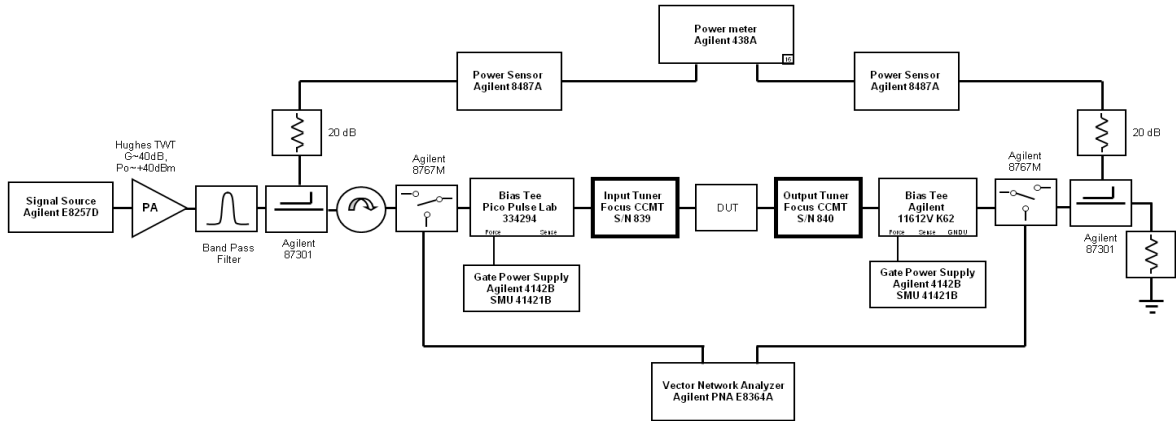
Power meter
Agilent 438A
16

Power Sensor
Agilent 8487A

Power Sensor
Agilent 8487A

20 dB

20 dB

Hughes TWT
G~40dB,
Po~+40dBm

Signal Source
Agilent E8257D

PA

Band Pass
Filter

Agilent
87301

Agilent
8767M

Bias Tee
Pico Pulse Lab
334294
Force Sense

Input Tuner
Focus CCMT
S/N 839

DUT

Output Tuner
Focus CCMT
S/N 840

Bias Tee
Agilent
11612V K62
Force Sense GNDU

Agilent
8767M

Agilent
87301

Gate Power Supply
Agilent 4142B
SMU 41421B

Gate Power Supply
Agilent 4142B
SMU 41421B

Vector Network Analyzer
Agilent PNA E8364A